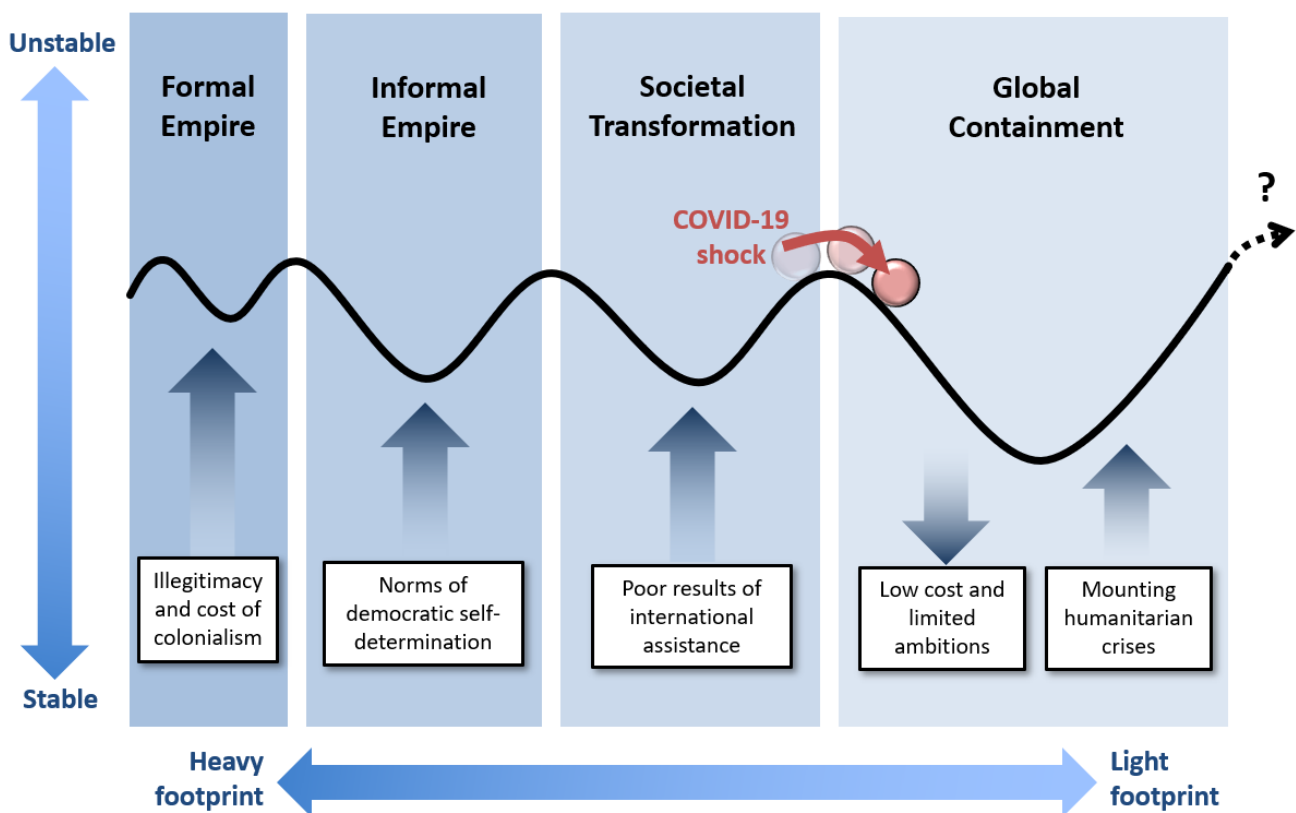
Unstable

Stable

Formal Empire

Informal Empire

Societal Transformation

Global Containment

COVID-19 shock

?

Illegitimacy and cost of colonialism

Norms of democratic self-determination

Poor results of international assistance

Low cost and limited ambitions

Mounting humanitarian crises

Heavy footprint

Light footprint